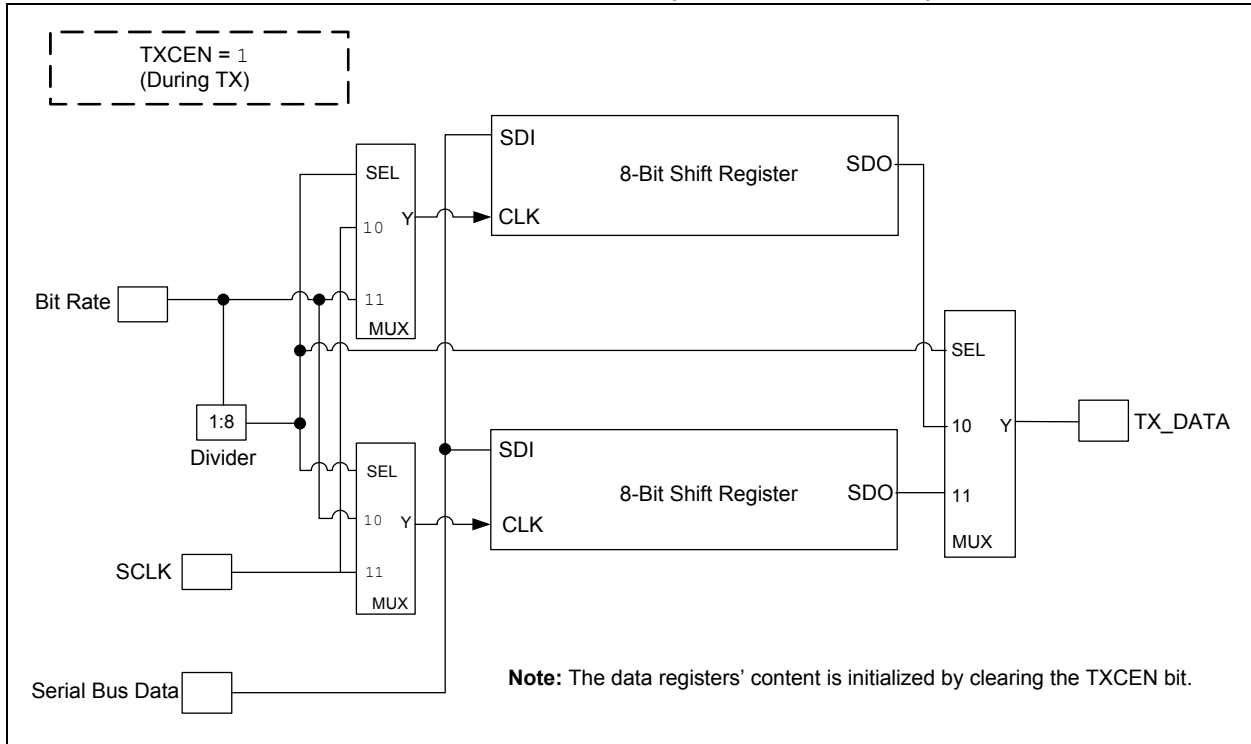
TXCEN = 1
(During TX)

SDI
8-Bit Shift Register
SDO
CLK

SEL
10
Y
11
MUX

Bit Rate

SEL
10
Y
11
MUX

TX_DATA

1:8
Divider

SEL
10
Y
11
MUX

SDI
8-Bit Shift Register
SDO
CLK

SCLK

Serial Bus Data

**Note:** The data registers' content is initialized by clearing the TXCEN bit.